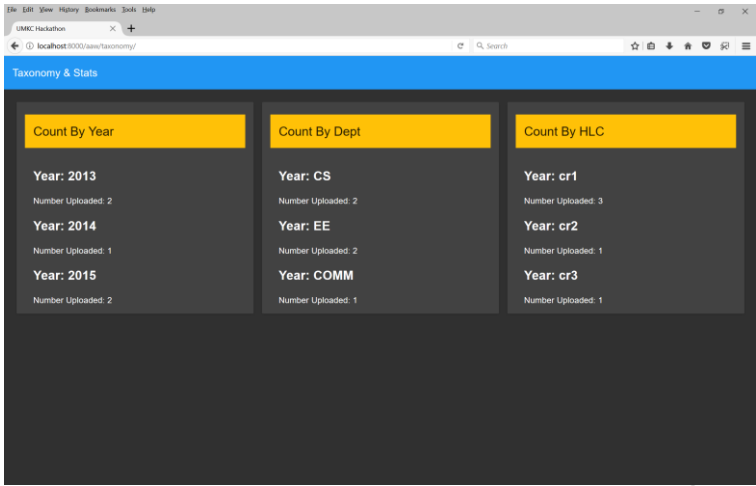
File Edit View History Bookmarks Tools Help

UMKC Hackathon

localhost:8000/aaw/taxonomy/

Search

Taxonomy & Stats

Count By Year

Year: 2013

Number Uploaded: 2

Year: 2014

Number Uploaded: 1

Year: 2015

Number Uploaded: 2

Count By Dept

Year: CS

Number Uploaded: 2

Year: EE

Number Uploaded: 2

Year: COMM

Number Uploaded: 1

Count By HLC

Year: cr1

Number Uploaded: 3

Year: cr2

Number Uploaded: 1

Year: cr3

Number Uploaded: 1